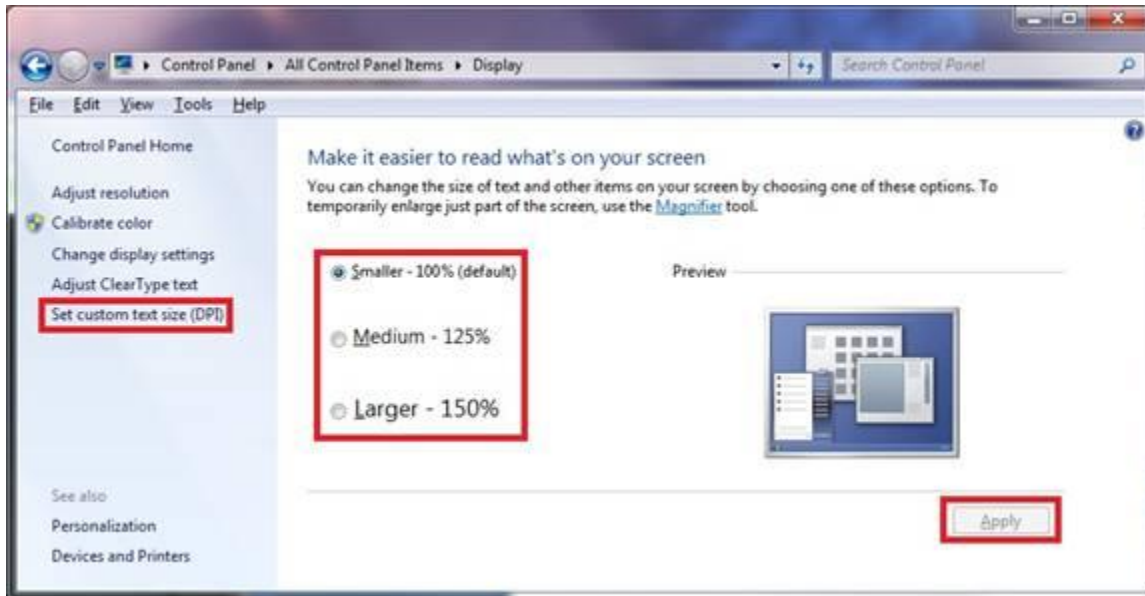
▸ Control Panel ▸ All Control Panel Items ▸ Display

Search Control Panel

File Edit View Tools Help

Control Panel Home

Adjust resolution

Calibrate color

Change display settings

Adjust ClearType text

Set custom text size (DPI)

Make it easier to read what's on your screen

You can change the size of text and other items on your screen by choosing one of these options. To temporarily enlarge just part of the screen, use the Magnifier tool.

Smaller - 100% (default)

Medium - 125%

Larger - 150%

Preview

See also

Personalization

Devices and Printers

Apply